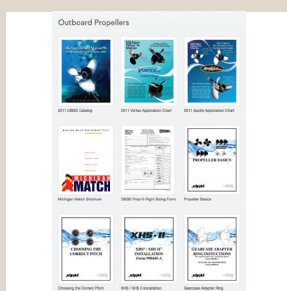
Outboard Propellers

2011 OMBD Catalog

2011 Vortex Application Chart

2011 Apollo Application Chart

MICHIGAN MATCH

Michigan Match Brochure

OMBD Prop-N-Right Sizing Form

PROPELLER BASICS

Propeller Basics

CHOOSING THE CORRECT PITCH

Choosing the Correct Pitch

XHS / XHS II Installation

GEARCASE ADAPTER RING INSTRUCTIONS

Gearcase Adapter Ring